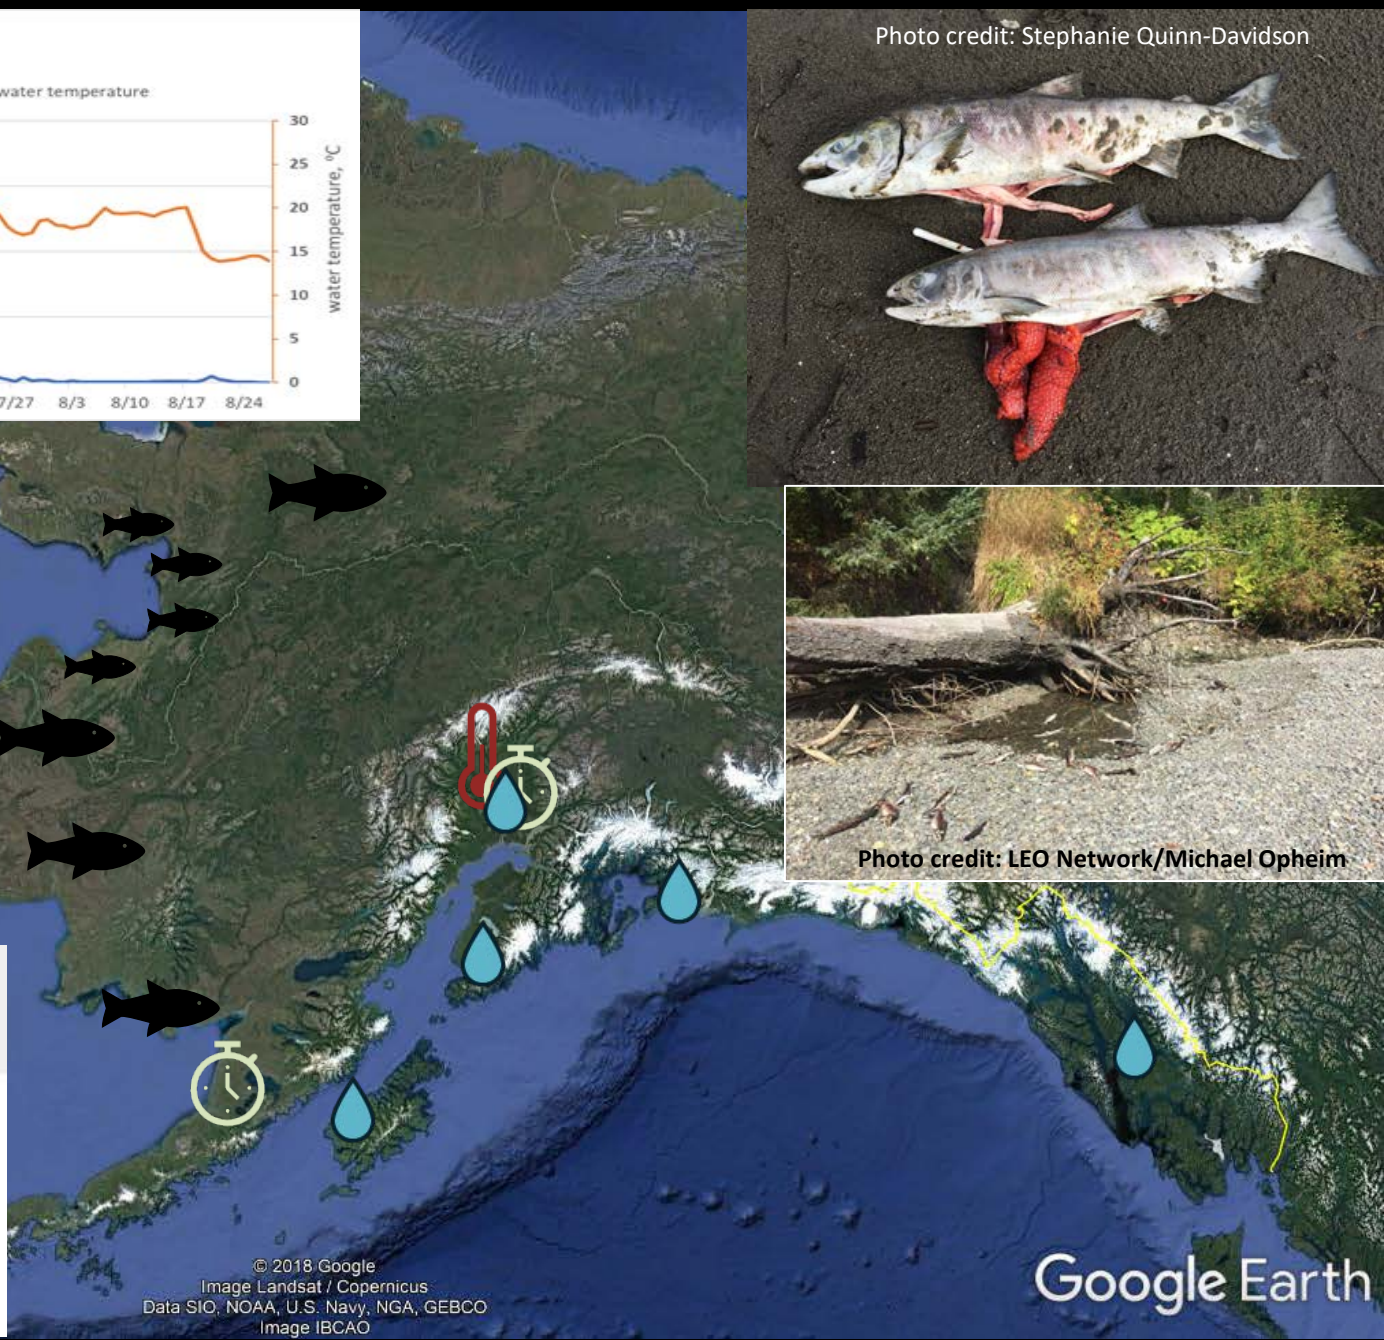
water temperature

30
25
20
15
10
5
0

water temperature, °C

7/27 8/3 8/10 8/17 8/24

Photo credit: Stephanie Quinn-Davidson

Photo credit: LEO Network/Michael Opheim

© 2018 Google
Image Landsat / Copernicus
Data SIO, NOAA, U.S. Navy, NGA, GEBCO
Image IBCAO

Google Earth